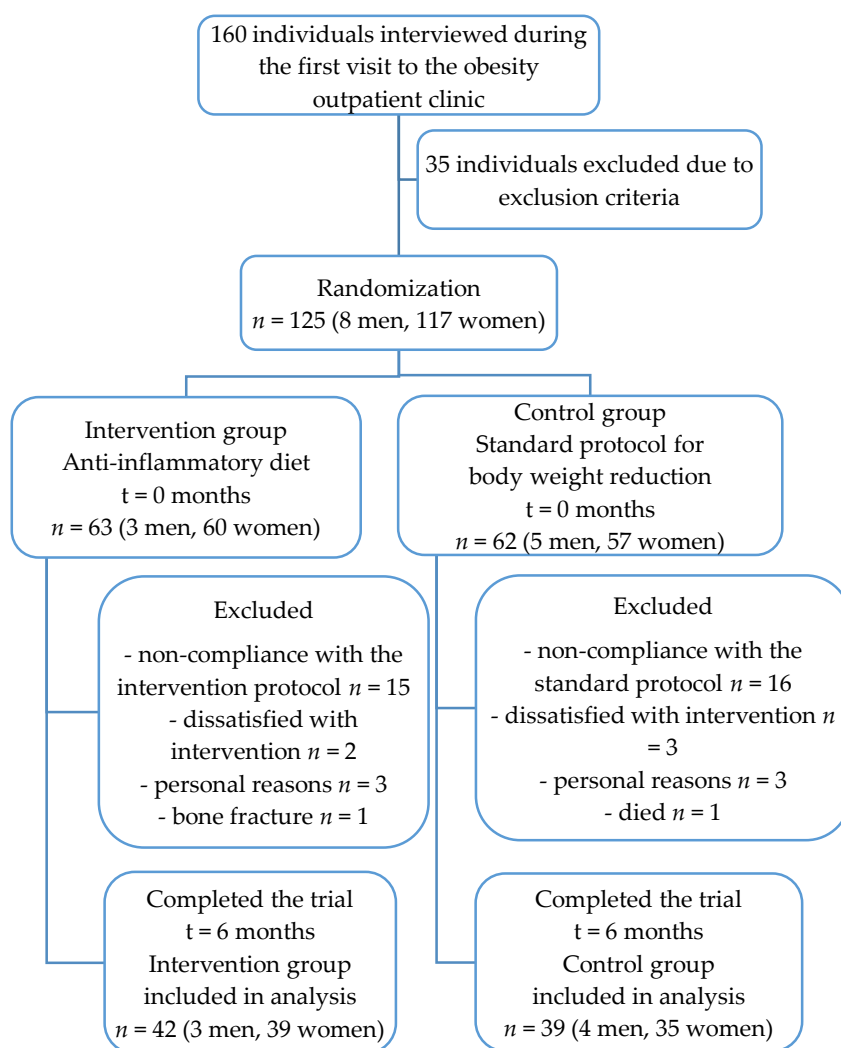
160 individuals interviewed during the first visit to the obesity outpatient clinic

35 individuals excluded due to exclusion criteria

Randomization
$n$ = 125 (8 men, 117 women)

Intervention group
Anti-inflammatory diet
t = 0 months
$n$ = 63 (3 men, 60 women)

Control group
Standard protocol for body weight reduction
t = 0 months
$n$ = 62 (5 men, 57 women)

Excluded
- non-compliance with the intervention protocol $n$ = 15
- dissatisfied with intervention $n$ = 2
- personal reasons $n$ = 3
- bone fracture $n$ = 1

Excluded
- non-compliance with the standard protocol $n$ = 16
- dissatisfied with intervention $n$ = 3
- personal reasons $n$ = 3
- died $n$ = 1

Completed the trial
t = 6 months
Intervention group
included in analysis
$n$ = 42 (3 men, 39 women)

Completed the trial
t = 6 months
Control group
included in analysis
$n$ = 39 (4 men, 35 women)